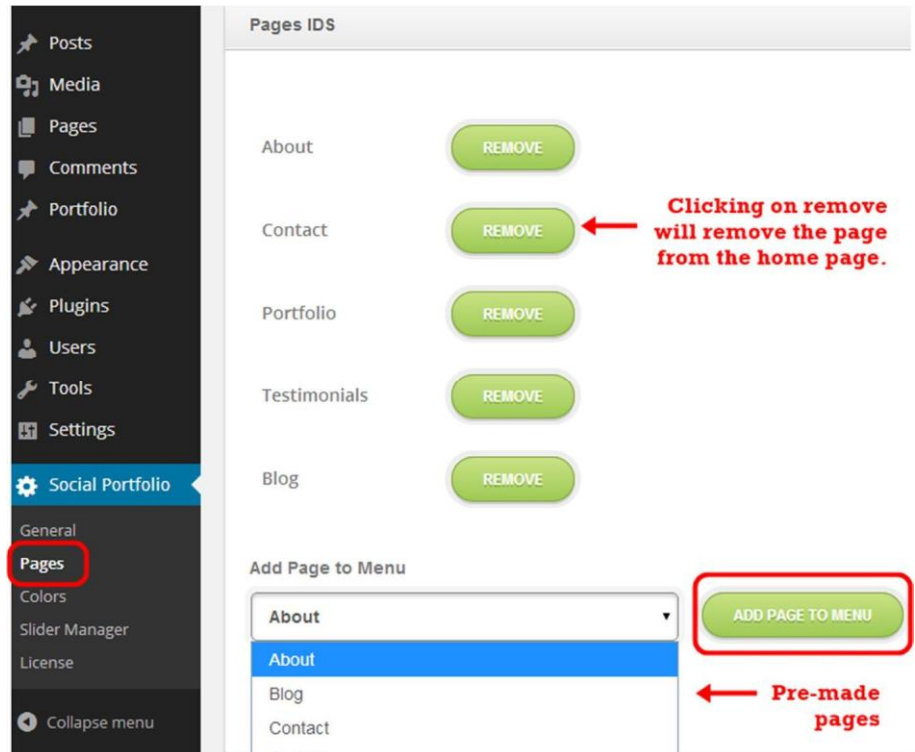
Posts
Media
Pages
Comments
Portfolio
Appearance
Plugins
Users
Tools
Settings
Social Portfolio
General
Pages
Colors
Slider Manager
License
Collapse menu

Pages IDS

About REMOVE
Contact REMOVE
Portfolio REMOVE
Testimonials REMOVE
Blog REMOVE

Clicking on remove will remove the page from the home page.

Add Page to Menu

About

ADD PAGE TO MENU

About
Blog
Contact

Pre-made pages